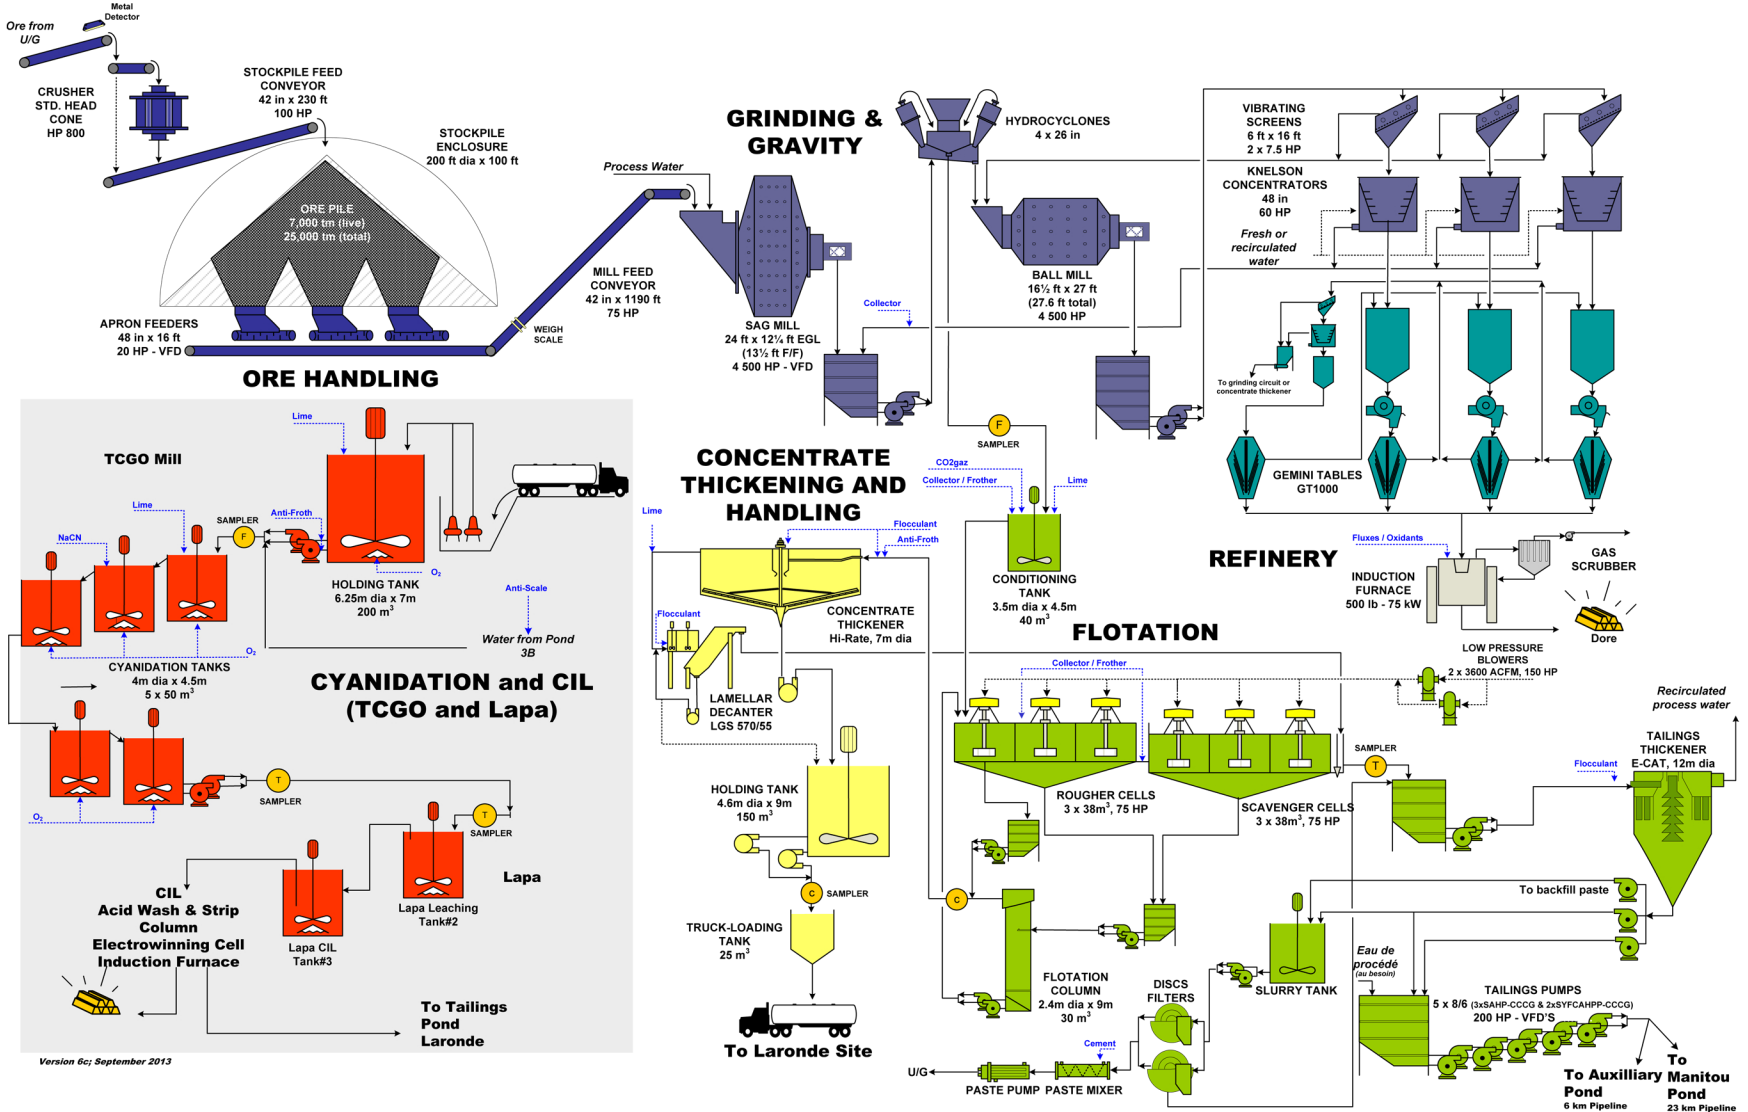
Ore from U/G

Metal Detector

CRUSHER STD. HEAD CONE HP 800

STOCKPILE FEED CONVEYOR 42 in x 230 ft 100 HP

STOCKPILE ENCLOSURE 200 ft dia x 100 ft

ORE PILE 7,000 tm (live) 25,000 tm (total)

APRON FEEDERS 48 in x 16 ft 20 HP - VFD

WEIGH SCALE

ORE HANDLING

Process Water

MILL FEED CONVEYOR 42 in x 1190 ft 75 HP

GRINDING & GRAVITY

SAG MILL 24 ft x 12¼ ft EGL (13½ ft F/F) 4 500 HP - VFD

Collector

HYDROCYCLONES 4 x 26 in

BALL MILL 16½ ft x 27 ft (27.6 ft total) 4 500 HP

VIBRATING SCREENS 6 ft x 16 ft 2 x 7.5 HP

KNELSON CONCENTRATORS 48 in 60 HP

Fresh or recirculated water

To grinding circuit or concentrate thickener

GEMINI TABLES GT1000

SAMPLER

CO2gaz

Collector / Frother

Lime

CONDITIONING TANK 3.5m dia x 4.5m 40 m$^3$

REFINERY

Fluxes / Oxidants

INDUCTION FURNACE 500 lb - 75 kW

GAS SCRUBBER

Dore

TCGO Mill

Lime

NaCN

Lime

SAMPLER

Anti-Froth

HOLDING TANK 6.25m dia x 7m 200 m$^3$

O$_2$

Anti-Scale

Water from Pond 3B

CYANIDATION TANKS 4m dia x 4.5m 5 x 50 m$^3$

O$_2$

CYANIDATION and CIL (TCGO and Lapa)

SAMPLER

O$_2$

SAMPLER

Lapa

Lapa Leaching Tank#2

Lapa CIL Tank#3

CIL Acid Wash & Strip Column Electrowinning Cell Induction Furnace

To Tailings Pond Laronde

Version 6c; September 2013

CONCENTRATE THICKENING AND HANDLING

Lime

Flocculant

Anti-Froth

Flocculant

CONCENTRATE THICKENER Hi-Rate, 7m dia

LAMELLAR DECANTER LGS 570/55

HOLDING TANK 4.6m dia x 9m 150 m$^3$

SAMPLER

TRUCK-LOADING TANK 25 m$^3$

To Laronde Site

FLOTATION

Collector / Frother

LOW PRESSURE BLOWERS 2 x 3600 ACFM, 150 HP

ROUGHER CELLS 3 x 38m$^3$, 75 HP

SCAVENGER CELLS 3 x 38m$^3$, 75 HP

SAMPLER

Recirculated process water

TAILINGS THICKENER E-CAT, 12m dia

Flocculant

To backfill paste

FLOTATION COLUMN 2.4m dia x 9m 30 m$^3$

DISCS FILTERS

SLURRY TANK

Eau de procédé (au besoin)

TAILINGS PUMPS 5 x 8/6 (3xSAHP-CCCG & 2xSYFCAHPP-CCCG) 200 HP - VFD'S

Cement

U/G

PASTE PUMP

PASTE MIXER

To Auxilliary Pond 6 km Pipeline

To Manitou Pond 23 km Pipeline